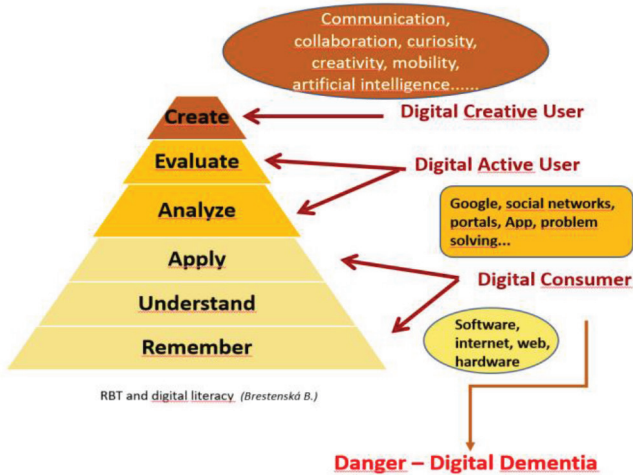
Communication, collaboration, curiosity, creativity, mobility, artificial intelligence......

Create

Digital Creative User

Evaluate

Digital Active User

Analyze

Google, social networks, portals, App, problem solving...

Apply

Digital Consumer

Understand

Remember

Software, internet, web, hardware

RBT and digital literacy (Brestenská B.)

Danger – Digital Dementia